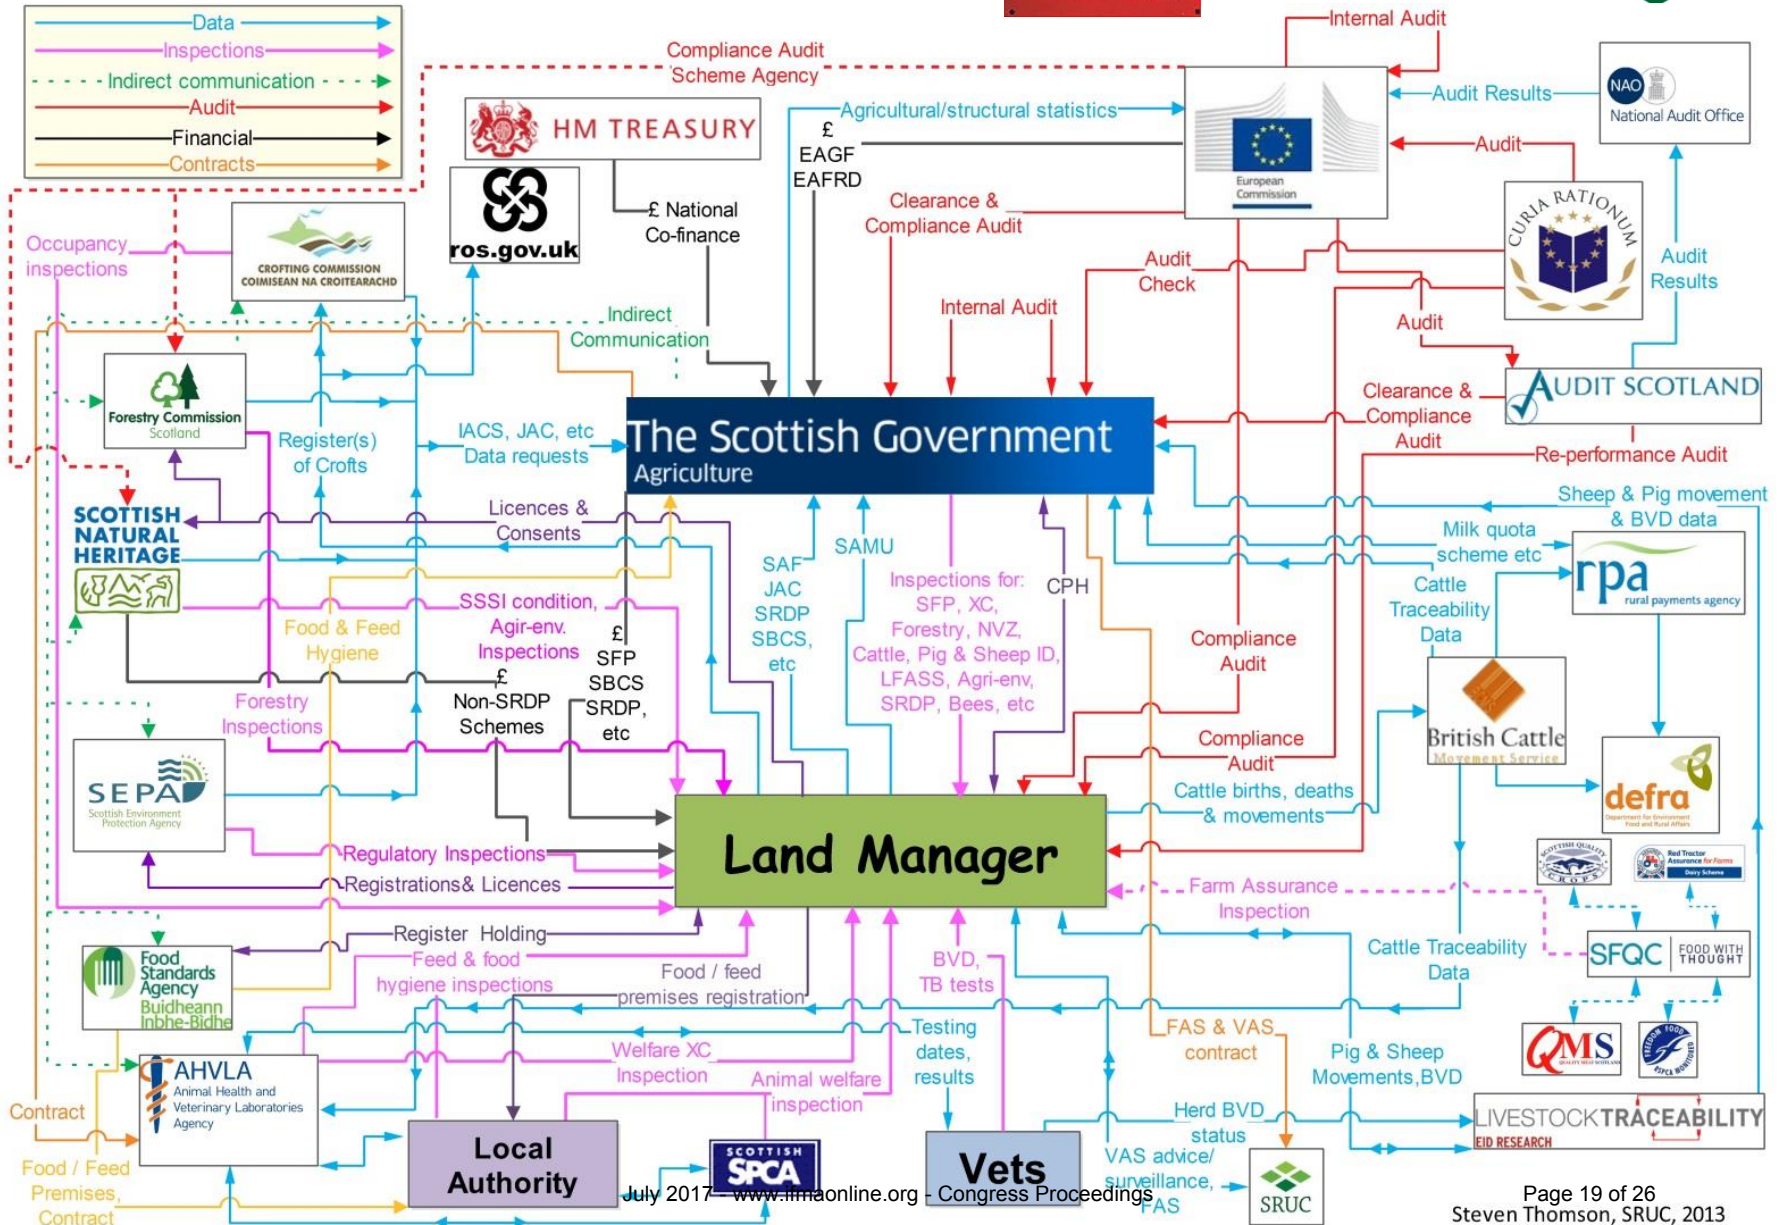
Data
Inspections
Indirect communication
Audit
Financial
Contracts

Compliance Audit
Scheme Agency

HM TREASURY

ros.gov.uk

£ National Co-finance

£ EAGF EAFRD

Agricultural/structural statistics

Internal Audit

European Commission

Audit Results

NAO National Audit Office

Audit

CURIA RATIONUM

Audit Results

Clearance & Compliance Audit

Audit Check

Internal Audit

Audit

AUDIT SCOTLAND

CROFTING COMMISSION COIMISEAN NA CROITEARACHD

Occupancy inspections

Indirect Communication

Forestry Commission Scotland

Register(s) of Crofts

IACS, JAC, etc Data requests

The Scottish Government
Agriculture

Clearance & Compliance Audit

Re-performance Audit

Sheep & Pig movement & BVD data

Milk quota scheme etc

rpa rural payments agency

Cattle Traceability Data

SCOTTISH NATURAL HERITAGE

Licences & Consents

SAF JAC SRDP SBCS, etc

SAMU

Inspections for: SFP, XC, Forestry, NVZ, Cattle, Pig & Sheep ID, LFASS, Agri-env, SRDP, Bees, etc

CPH

Compliance Audit

British Cattle Movement Service

SSSI condition, Agir-env. Inspections

Food & Feed Hygiene

£ SFP SBCS SRDP, etc

£ Non-SRDP Schemes

Forestry Inspections

Compliance Audit

Cattle births, deaths & movements

defra

SEPA Scottish Environment Protection Agency

Regulatory Inspections

Registrations& Licences

Land Manager

Farm Assurance Inspection

Register Holding

Food Standards Agency Buidheann Inbhe-Bidhe

Feed & food hygiene inspections

Food / feed premises registration

BVD, TB tests

Cattle Traceability Data

SFQC FOOD WITH THOUGHT

Testing dates, results

FAS & VAS contract

Pig & Sheep Movements,BVD

QMS

AHVLA Animal Health and Veterinary Laboratories Agency

Welfare XC Inspection

Animal welfare inspection

Contract

Herd BVD status

LIVESTOCKTRACEABILITY EID RESEARCH

Local Authority

SCOTTISH SPCA

Vets

VAS advice/ surveillance, FAS

SRUC

Food / Feed Premises, Contract

July 2017 – www.ifmaonline.org - Congress Proceedings

Page 19 of 26
Steven Thomson, SRUC, 2013